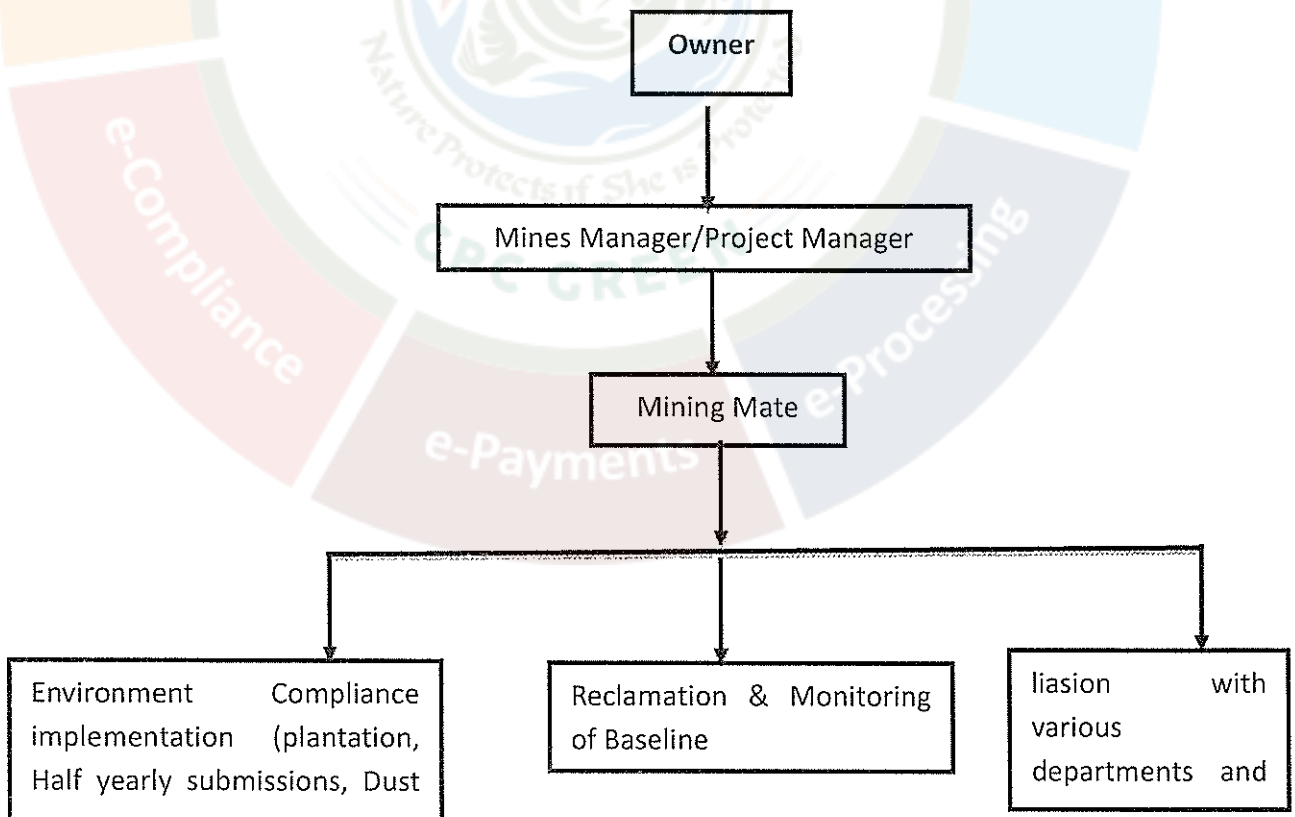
Nature Protects if She is Protected

CPC GREEN

e-Compliance

e-Payments

e-Processing

Owner

Mines Manager/Project Manager

Mining Mate

Environment Compliance implementation (plantation, Half yearly submissions, Dust

Reclamation & Monitoring of Baseline

liasion with various departments and